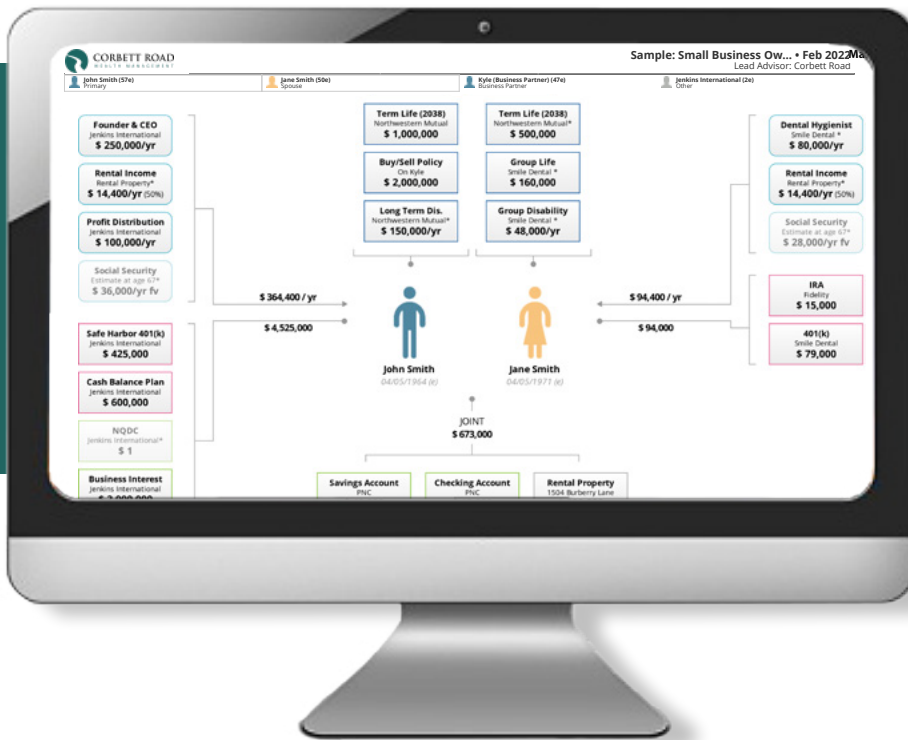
CORBETT ROAD
WEALTH MANAGEMENT

Sample: Small Business Ow... • Feb 2022Ma
Lead Advisor: Corbett Road

John Smith (57e)
Primary

Jane Smith (50e)
Spouse

Kyle (Business Partner) (47e)
Business Partner

Jenkins International (2e)
Other

Founder & CEO
Jenkins International
$ 250,000/yr

Rental Income
Rental Property*
$ 14,400/yr (50%)

Profit Distribution
Jenkins International
$ 100,000/yr

Social Security
Estimate at age 67*
$ 36,000/yr fv

Safe Harbor 401(k)
Jenkins International
$ 425,000

Cash Balance Plan
Jenkins International
$ 600,000

NQDC
Jenkins International*
$ 1

Business Interest
Jenkins International
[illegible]

Term Life (2038)
Northwestern Mutual
$ 1,000,000

Buy/Sell Policy
On Kyle
$ 2,000,000

Long Term Dis.
Northwestern Mutual*
$ 150,000/yr

Term Life (2038)
Northwestern Mutual*
$ 500,000

Group Life
Smile Dental *
$ 160,000

Group Disability
Smile Dental *
$ 48,000/yr

$ 364,400 / yr

$ 4,525,000

John Smith
04/05/1964 (e)

Jane Smith
04/05/1971 (e)

$ 94,400 / yr

$ 94,000

JOINT
$ 673,000

Savings Account
PNC

Checking Account
PNC

Rental Property
1504 Burberry Lane

Dental Hygienist
Smile Dental *
$ 80,000/yr

Rental Income
Rental Property*
$ 14,400/yr (50%)

Social Security
Estimate at age 67*
$ 28,000/yr fv

IRA
Fidelity
$ 15,000

401(k)
Smile Dental
$ 79,000